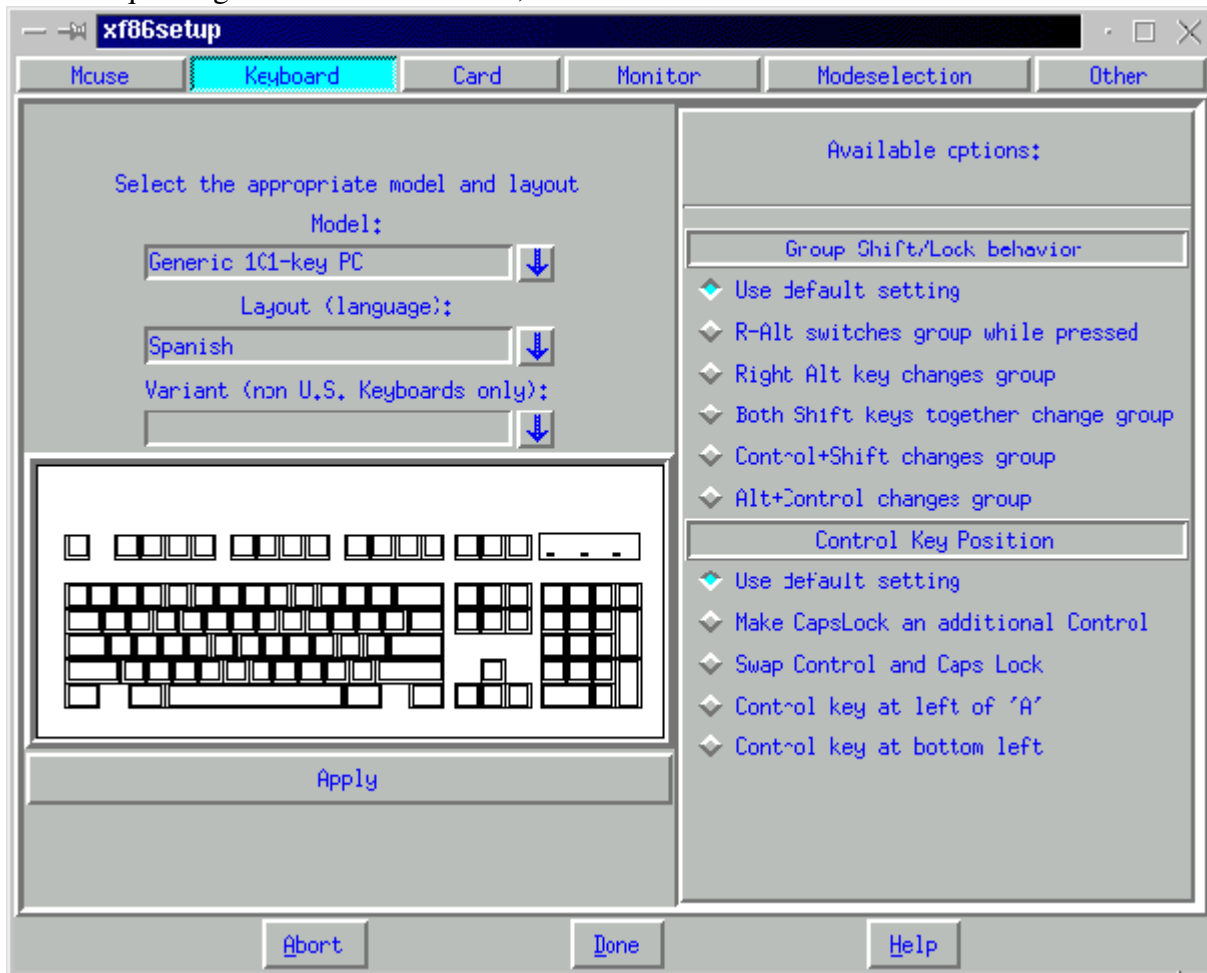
xf86setup

Mouse | Keyboard | Card | Monitor | Modeselection | Other

Select the appropriate model and layout

Model:

Generic 101-key PC

Layout (language):

Spanish

Variant (non U.S. Keyboards only):

Apply

Available options:

Group Shift/Lock behavior

Use default setting

R-Alt switches group while pressed

Right Alt key changes group

Both Shift keys together change group

Control+Shift changes group

Alt+Control changes group

Control Key Position

Use default setting

Make CapsLock an additional Control

Swap Control and Caps Lock

Control key at left of 'A'

Control key at bottom left

Abort

Done

Help